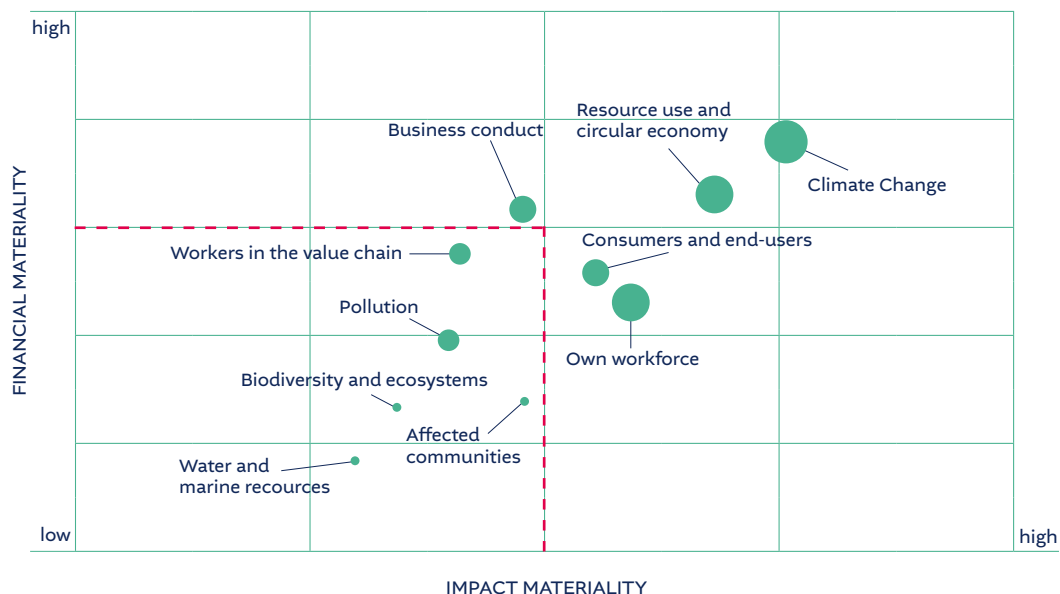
high

FINANCIAL MATERIALITY

Business conduct

Resource use and circular economy

Climate Change

Workers in the value chain

Consumers and end-users

Pollution

Own workforce

Biodiversity and ecosystems

Affected communities

Water and marine recources

low

high

IMPACT MATERIALITY